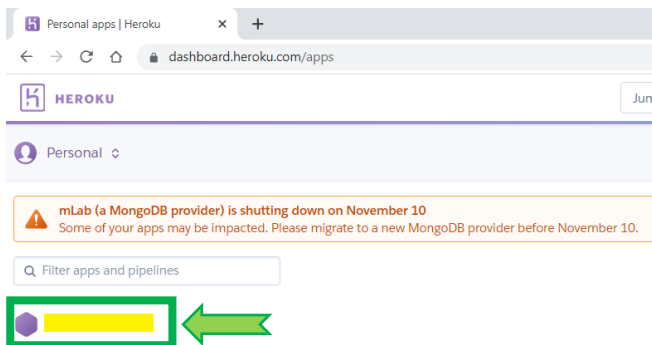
Personal apps | Heroku
dashboard.heroku.com/apps
HEROKU
Jun
Personal
mLab (a MongoDB provider) is shutting down on November 10
Some of your apps may be impacted. Please migrate to a new MongoDB provider before November 10.
Filter apps and pipelines